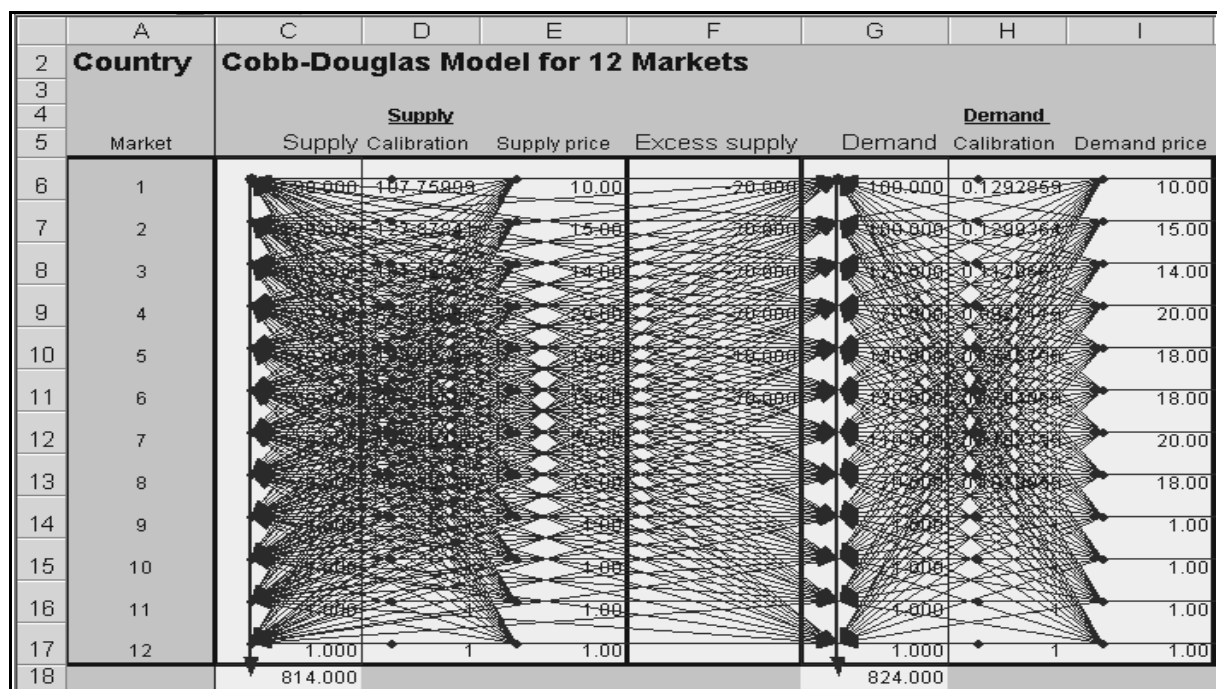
| | A | C | D | E | F | G | H | I |
|---|---|---|---|---|---|---|---|---|
| 2 | Country | Cobb-Douglas Model for 12 Markets | | | | | | |
| 3 | | | | | | | | |
| 4 | | | Supply | | | | Demand | |
| 5 | Market | Supply | Calibration | Supply price | Excess supply | Demand | Calibration | Demand price |
| 6 | 1 | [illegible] | 107.75999 | 10.00 | -20.000 | 100.000 | 0.1292959 | 10.00 |
| 7 | 2 | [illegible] | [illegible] | 15.00 | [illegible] | 100.000 | 0.1299364 | 15.00 |
| 8 | 3 | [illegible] | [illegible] | 14.00 | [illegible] | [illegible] | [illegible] | 14.00 |
| 9 | 4 | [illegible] | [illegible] | 20.00 | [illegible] | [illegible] | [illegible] | 20.00 |
| 10 | 5 | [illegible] | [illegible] | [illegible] | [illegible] | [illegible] | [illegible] | 18.00 |
| 11 | 6 | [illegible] | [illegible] | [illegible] | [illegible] | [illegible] | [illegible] | 18.00 |
| 12 | 7 | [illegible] | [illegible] | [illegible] | | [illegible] | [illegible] | 20.00 |
| 13 | 8 | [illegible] | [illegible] | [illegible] | | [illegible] | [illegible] | 18.00 |
| 14 | 9 | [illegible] | | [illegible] | | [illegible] | | 1.00 |
| 15 | 10 | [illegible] | | 1.00 | | 1.000 | | 1.00 |
| 16 | 11 | 1.000 | 1 | 1.00 | | 1.000 | 1 | 1.00 |
| 17 | 12 | 1.000 | 1 | 1.00 | | 1.000 | 1 | 1.00 |
| 18 | | 814.000 | | | | 824.000 | | |